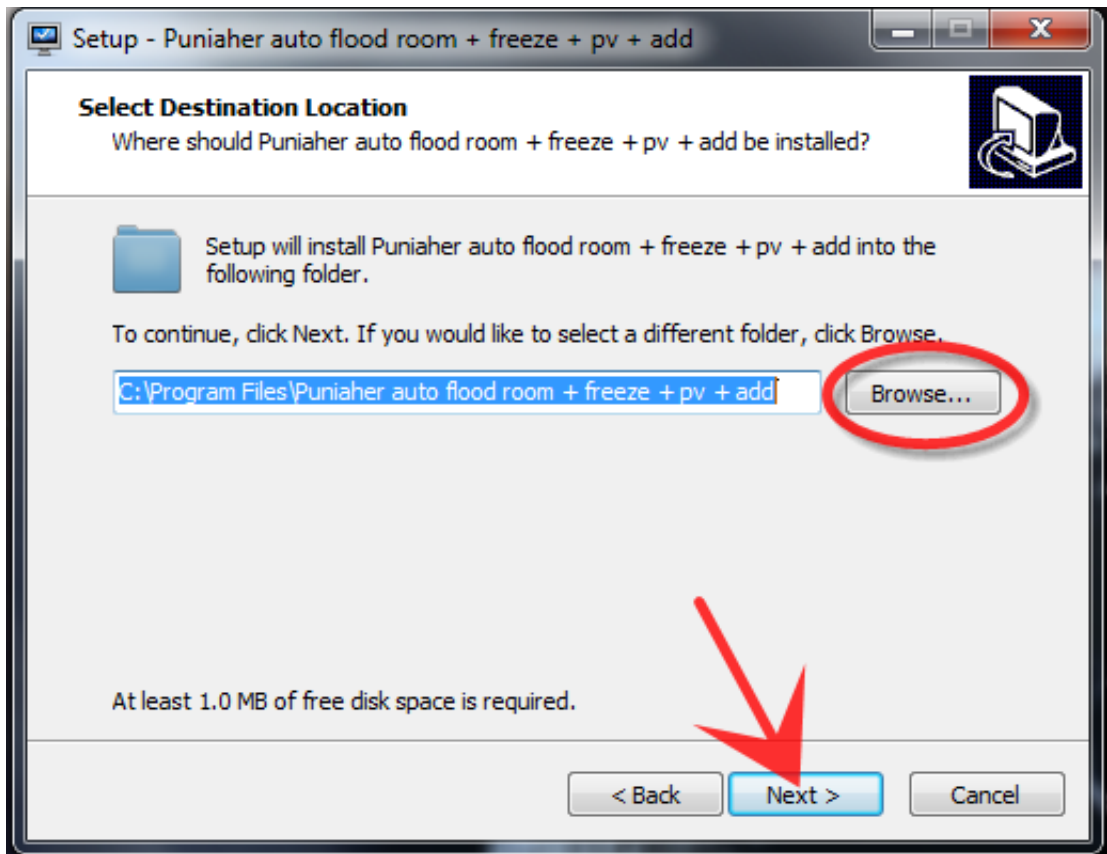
Setup - Puniaher auto flood room + freeze + pv + add

Select Destination Location
Where should Puniaher auto flood room + freeze + pv + add be installed?

Setup will install Puniaher auto flood room + freeze + pv + add into the following folder.

To continue, click Next. If you would like to select a different folder, click Browse.

C:\Program Files\Puniaher auto flood room + freeze + pv + add

Browse...

At least 1.0 MB of free disk space is required.

< Back

Next >

Cancel